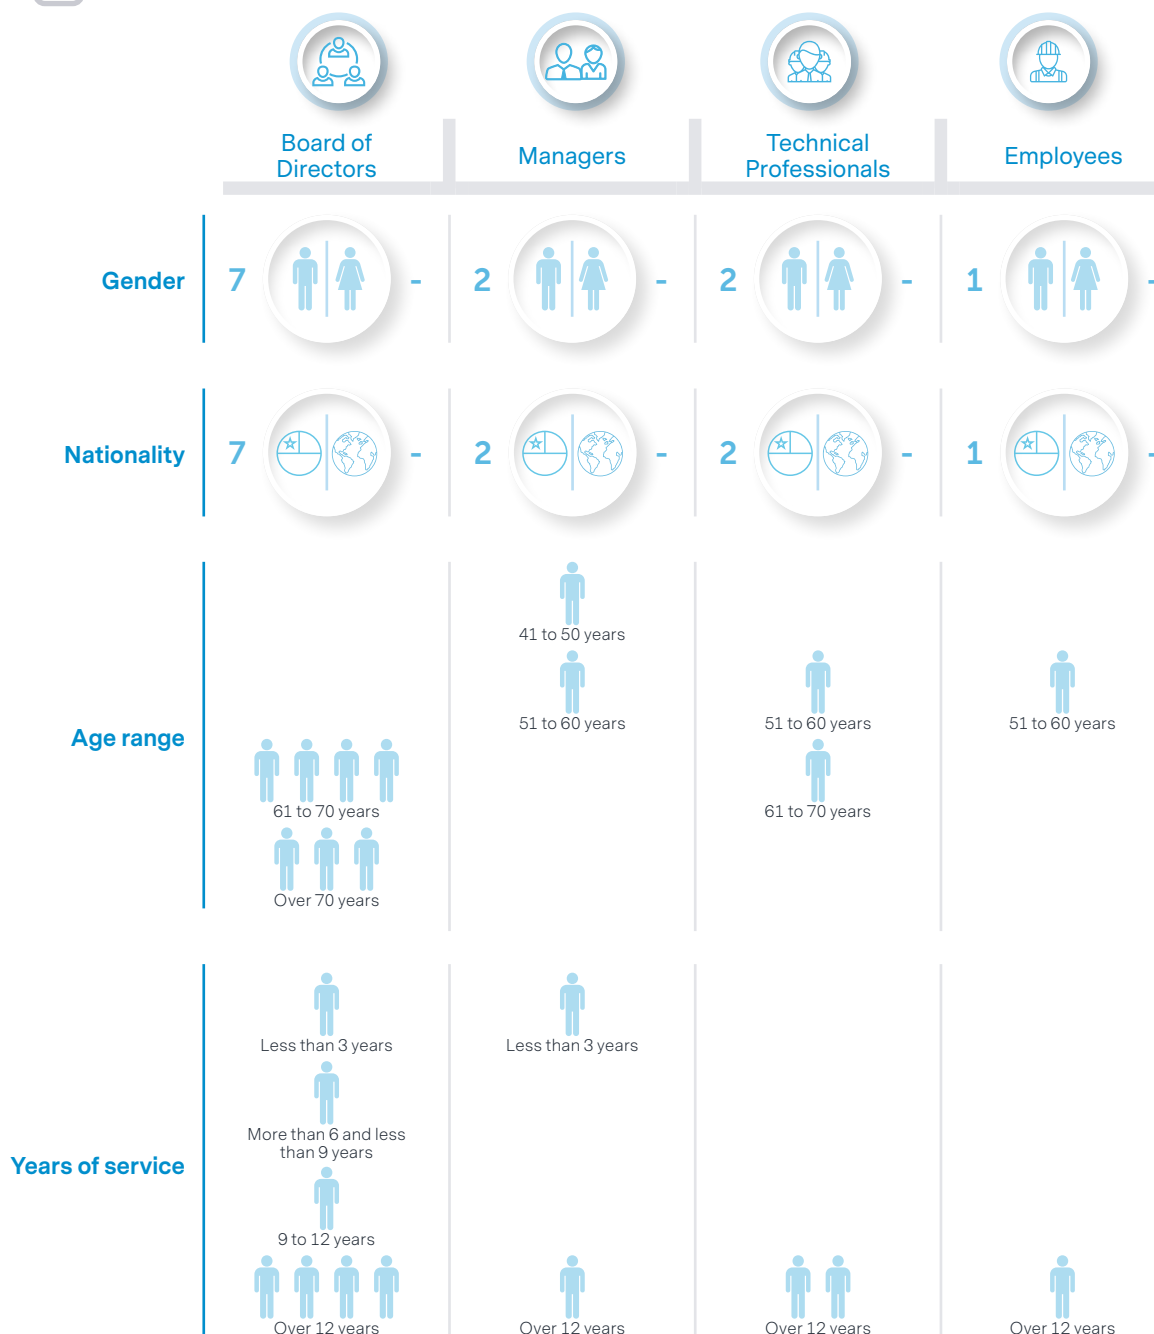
| | Board of Directors | Managers | Technical Professionals | Employees |
|---|---|---|---|---|
| Gender | 7 - | 2 - | 2 - | 1 - |
| Nationality | 7 - | 2 - | 2 - | 1 - |
| Age range | 61 to 70 years<br>Over 70 years | 41 to 50 years<br>51 to 60 years | 51 to 60 years<br>61 to 70 years | 51 to 60 years |
| Years of service | Less than 3 years<br>More than 6 and less than 9 years<br>9 to 12 years<br>Over 12 years | Less than 3 years<br>Over 12 years | Over 12 years | Over 12 years |